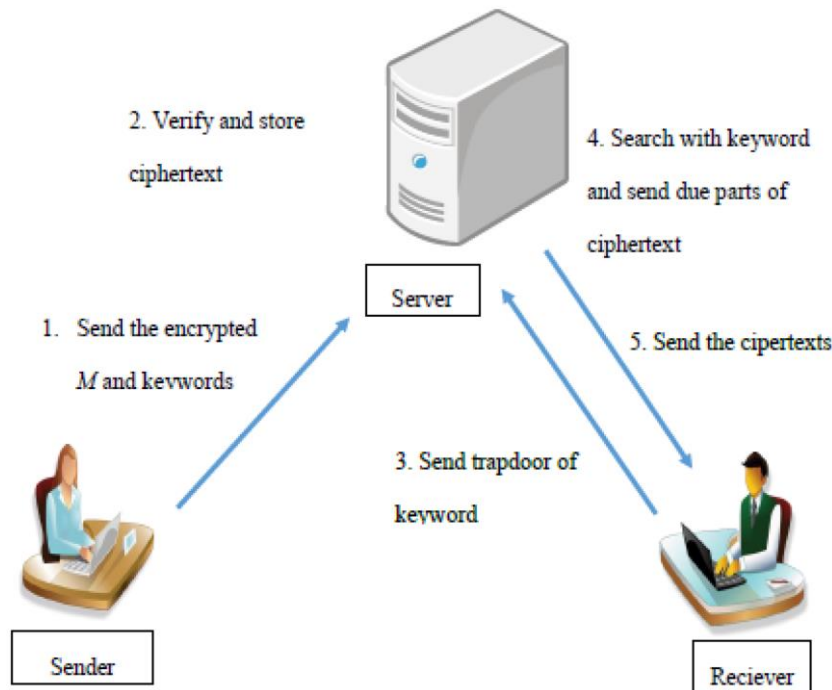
2. Verify and store ciphertext

4. Search with keyword and send due parts of ciphertext

Server

1. Send the encrypted $M$ and keywords

5. Send the cipertexts

3. Send trapdoor of keyword

Sender

Reciever